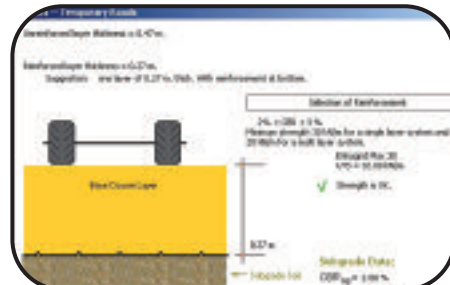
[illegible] – Temporary Roads

Unreinforced layer thickness = 0.47 m.

Reinforced layer thickness = 0.37 m.
Suggestion: one layer of 0.37 m. thick, with reinforcement at bottom.

Selection of Reinforcement

2% < CBR ≤ 5%
Minimum strength 30 kN/m for a single layer system and 20 kN/m for a multi layer system.

Enkagrid Max 30
STS = 30.00 kN/m

Strength is OK.

Base Course Layer

0.37 m.

Subgrade Soil

Subgrade Data:
$CBR_{sg}$ = 3.00 %